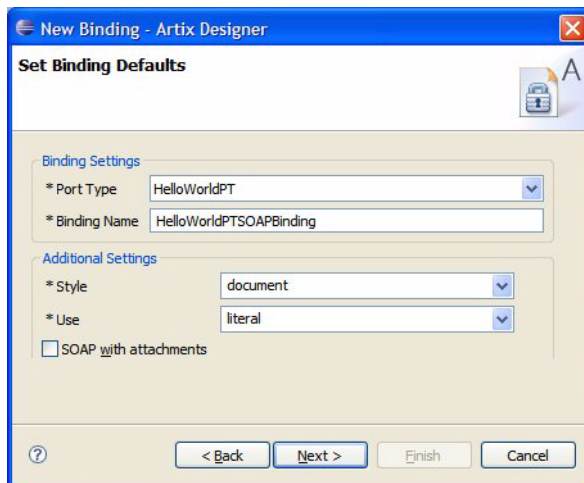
New Binding - Artix Designer

Set Binding Defaults

Binding Settings

* Port Type HelloWorldPT

* Binding Name HelloWorldPTSOAPBinding

Additional Settings

* Style document

* Use literal

SOAP with attachments

?

< Back

Next >

Finish

Cancel